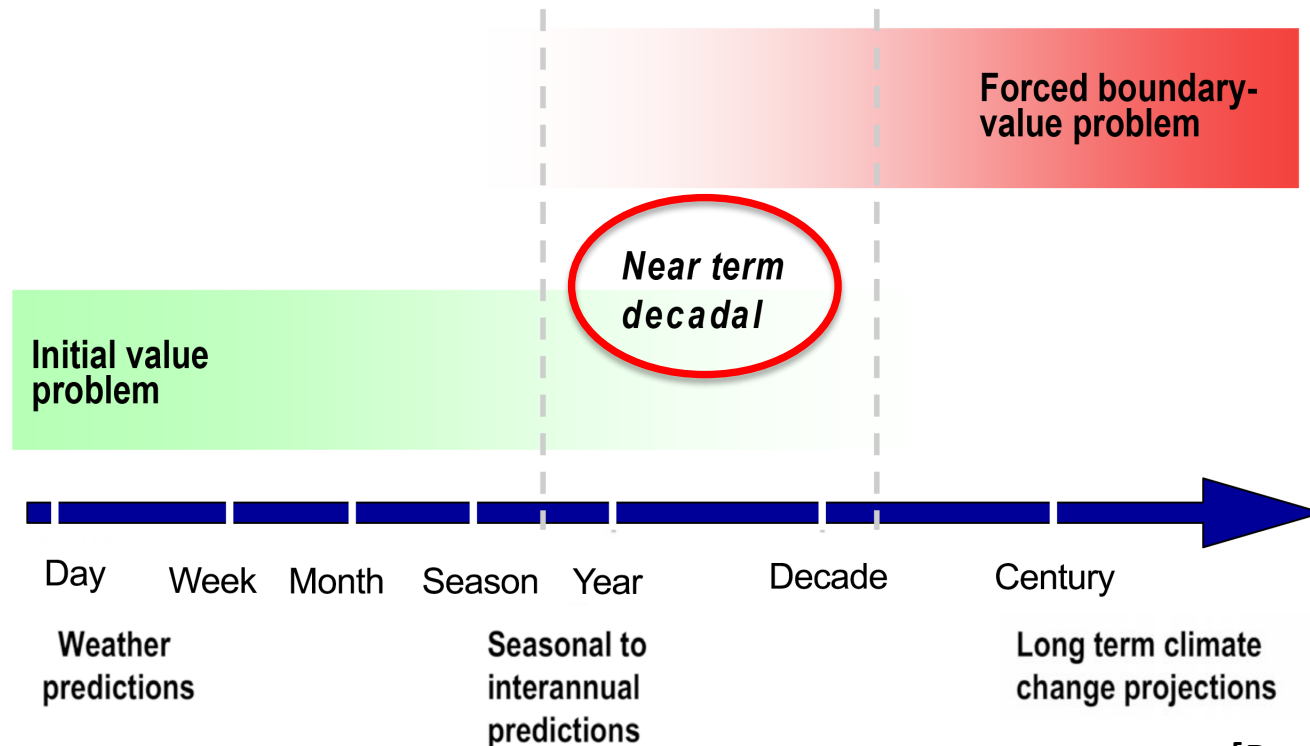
Forced boundary-value problem

Near term decadal

Initial value problem

Day Week Month Season Year Decade Century

Weather predictions

Seasonal to interannual predictions

Long term climate change projections

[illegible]